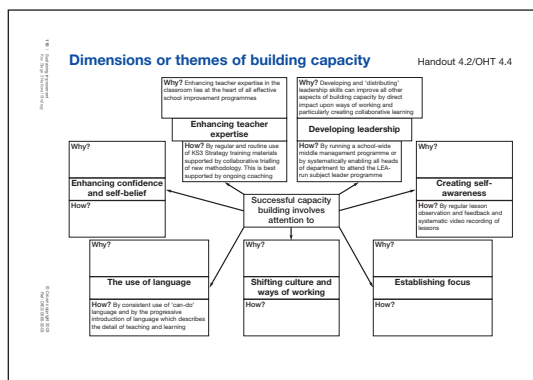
Dimensions or themes of building capacity

Handout 4.2/OHT 4.4

Why? Enhancing teacher expertise in the classroom lies at the heart of all effective school improvement programmes

Enhancing teacher expertise

How? By regular and routine use of KS3 Strategy training materials supported by collaborative trialling of new methodology. This is best supported by ongoing coaching

Why? Developing and 'distributing' leadership skills can improve all other aspects of building capacity by direct impact upon ways of working and particularly creating collaborative learning

Developing leadership

How? By running a school-wide middle management programme or by systematically enabling all heads of department to attend the LEA-run subject leader programme

Why?

Enhancing confidence and self-belief

How?

Successful capacity building involves attention to

Why?

Creating self-awareness

How? By regular lesson observation and feedback and systematic video recording of lessons

Why?

The use of language

How? By consistent use of 'can-do' language and by the progressive introduction of language which describes the detail of teaching and learning

Why?

Shifting culture and ways of working

How?

Why?

Establishing focus

How?

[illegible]

© Crown copyright 2003 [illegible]